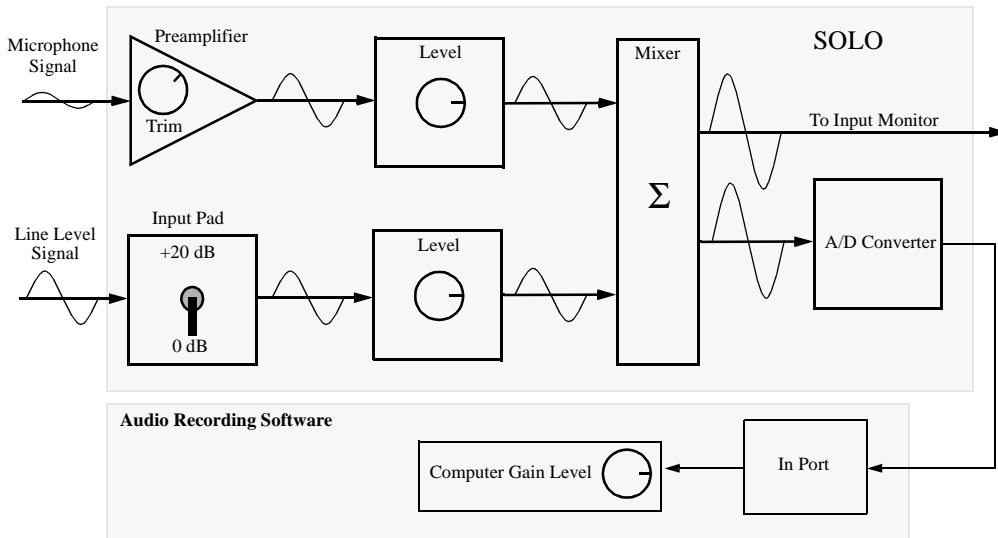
Microphone Signal

Preamplifier

Trim

Level

Mixer

SOLO

$\Sigma$

To Input Monitor

Line Level Signal

Input Pad

+20 dB

0 dB

Level

A/D Converter

Audio Recording Software

Computer Gain Level

In Port